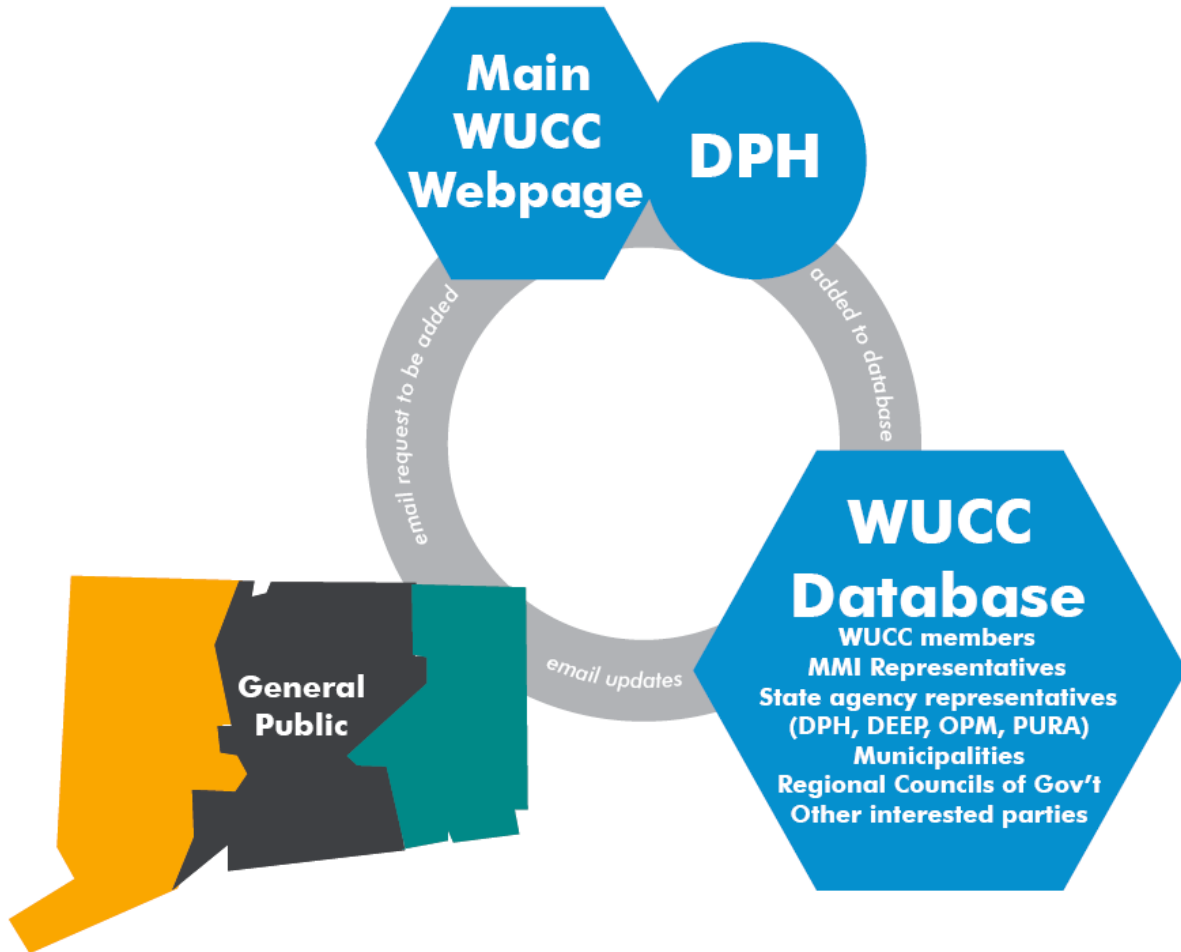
Main WUCC Webpage

DPH

added to database

WUCC Database
WUCC members
MMI Representatives
State agency representatives
(DPH, DEEP, OPM, PURA)
Municipalities
Regional Councils of Gov't
Other interested parties

email updates

General Public

email request to be added